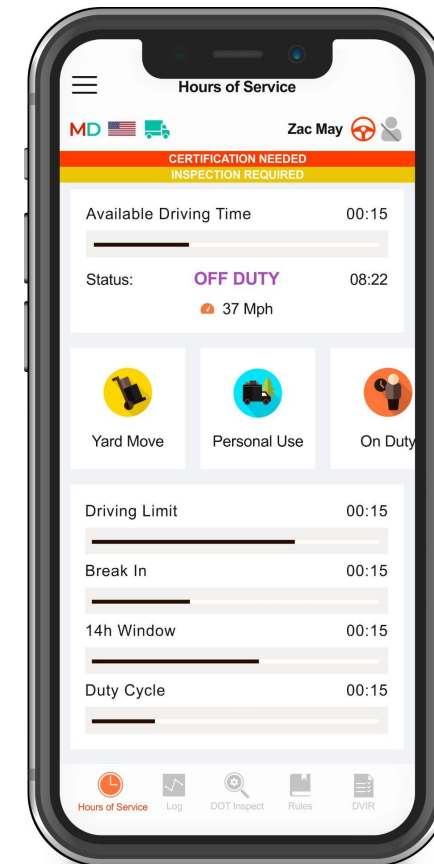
Hours of Service

MD

Zac May

CERTIFICATION NEEDED
INSPECTION REQUIRED

Available Driving Time 00:15

Status: OFF DUTY 08:22

37 Mph

Yard Move

Personal Use

On Duty

Driving Limit 00:15

Break In 00:15

14h Window 00:15

Duty Cycle 00:15

Hours of Service Log DOT Inspect Rules DVIR